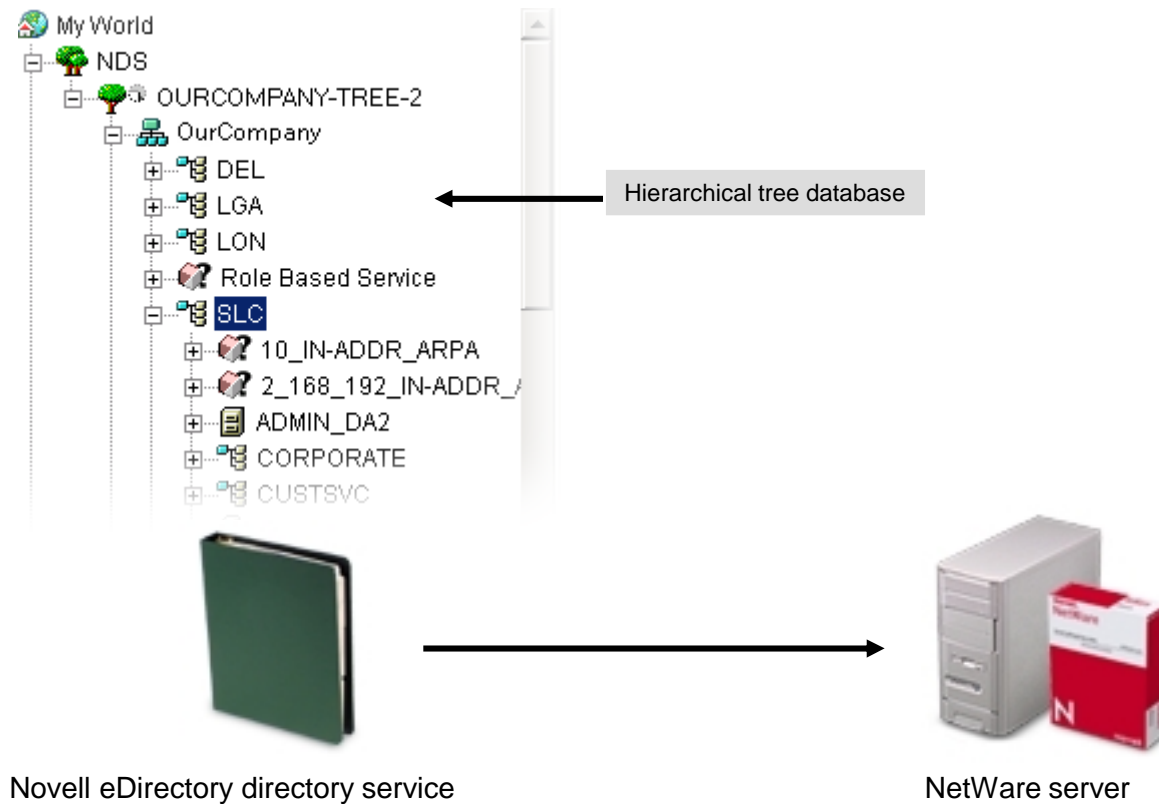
My World
NDS
OURCOMPANY-TREE-2
OurCompany
DEL
LGA
LON
Role Based Service
SLC
10_IN-ADDR_ARPA
2_168_192_IN-ADDR_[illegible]
ADMIN_DA2
CORPORATE
CUSTSVC

Hierarchical tree database

NetWare

N

Novell eDirectory directory service

NetWare server